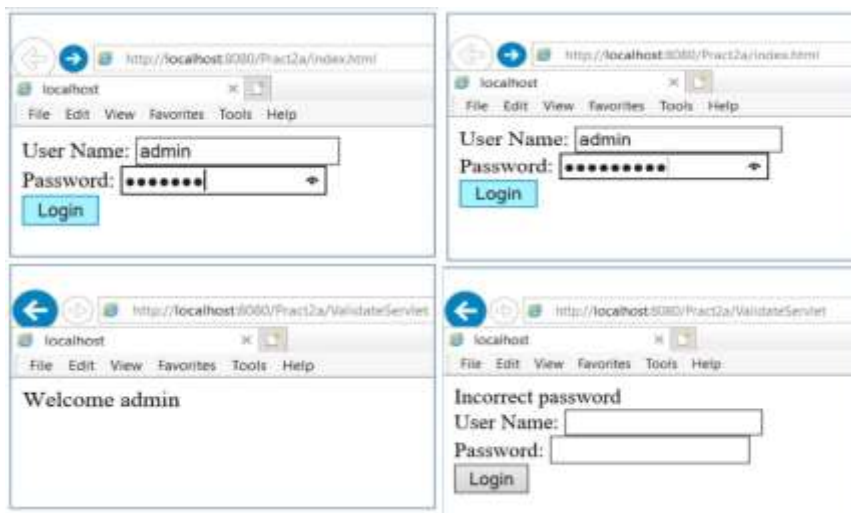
http://localhost:8080/Pract2a/index.html
localhost
File Edit View Favorites Tools Help
User Name: admin
Password: •••••••
Login

http://localhost:8080/Pract2a/index.html
localhost
File Edit View Favorites Tools Help
User Name: admin
Password: ••••••••••
Login

http://localhost:8080/Pract2a/ValidateServlet
localhost
File Edit View Favorites Tools Help
Welcome admin

http://localhost:8080/Pract2a/ValidateServlet
localhost
File Edit View Favorites Tools Help
Incorrect password
User Name:
Password:
Login